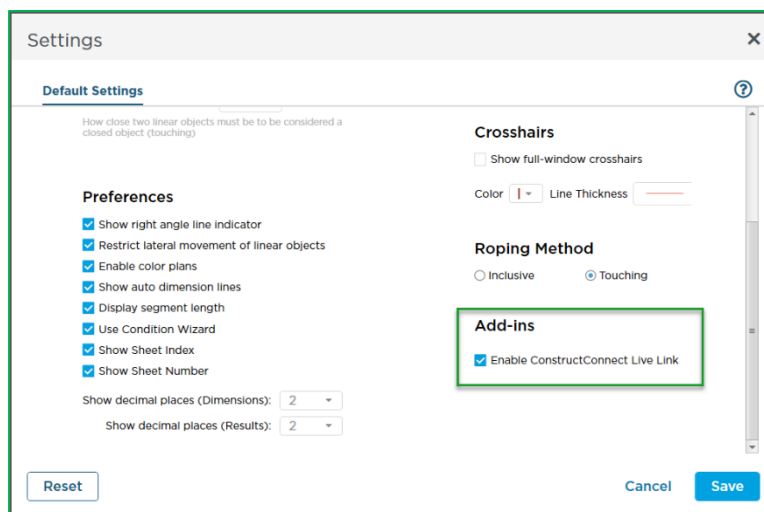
Settings
×

Default Settings
?

How close two linear objects must be to be considered a closed object (touching)

Preferences
Show right angle line indicator
Restrict lateral movement of linear objects
Enable color plans
Show auto dimension lines
Display segment length
Use Condition Wizard
Show Sheet Index
Show Sheet Number

Show decimal places (Dimensions): 2
Show decimal places (Results): 2

Crosshairs
Show full-window crosshairs

Color Line Thickness

Roping Method
Inclusive Touching

Add-ins
Enable ConstructConnect Live Link

Reset
Cancel
Save